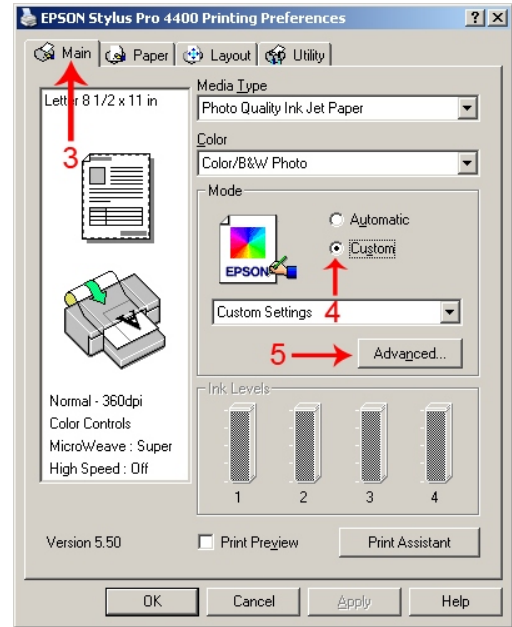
EPSON Stylus Pro 4400 Printing Preferences

?
X

Main
Paper
Layout
Utility

Letter 8 1/2 x 11 in

3

Media Type
Photo Quality Ink Jet Paper

Color
Color/B&W Photo

Mode

Automatic
Custom

EPSON

Custom Settings

4

5

Advanced...

Normal - 360dpi
Color Controls
MicroWeave : Super
High Speed : Off

Ink Levels

1
2
3
4

Version 5.50

Print Preview

Print Assistant

OK
Cancel
Apply
Help